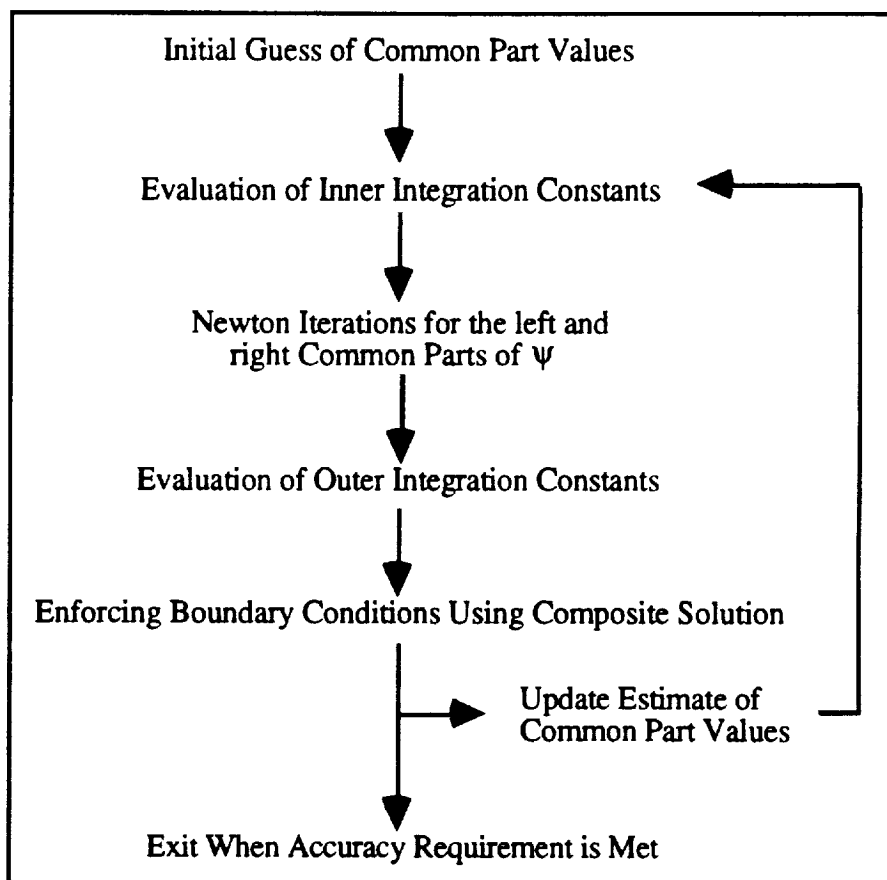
Initial Guess of Common Part Values

Evaluation of Inner Integration Constants

Newton Iterations for the left and right Common Parts of $\psi$

Evaluation of Outer Integration Constants

Enforcing Boundary Conditions Using Composite Solution

Update Estimate of Common Part Values

Exit When Accuracy Requirement is Met